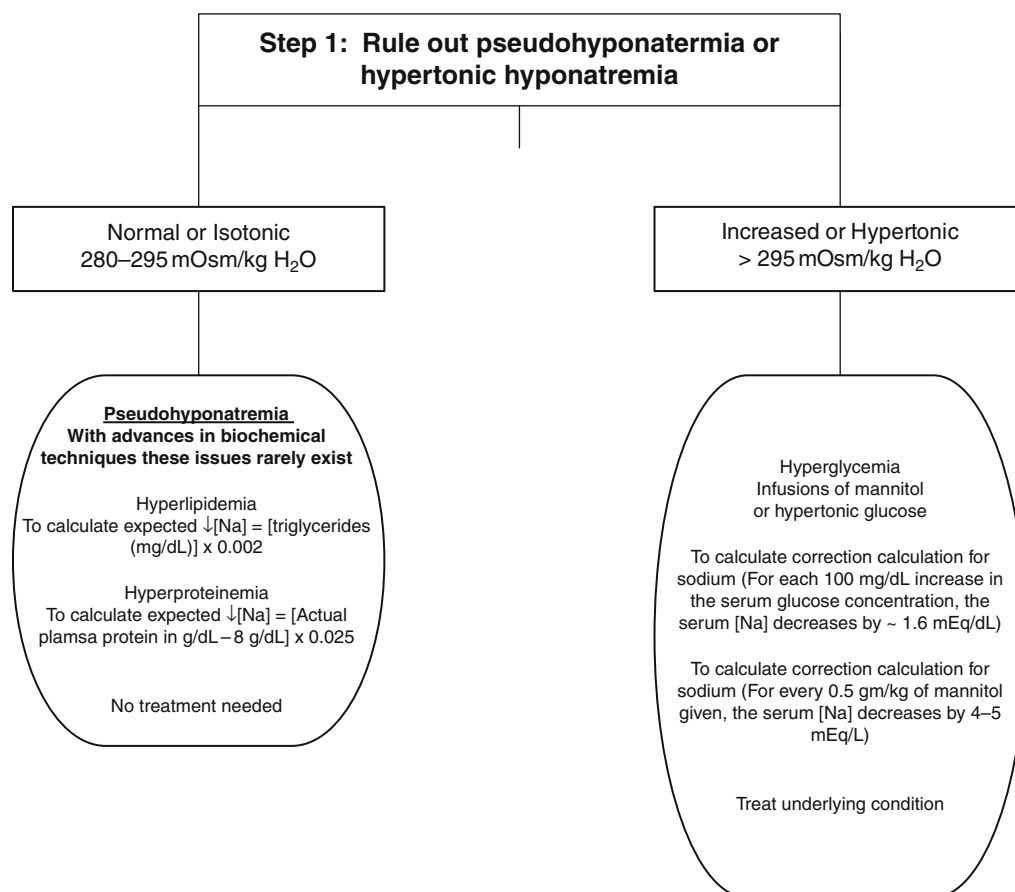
Step 1: Rule out pseudohyponatermia or hypertonic hyponatremia

Normal or Isotonic
280–295 mOsm/kg $H_2O$

Pseudohyponatremia
With advances in biochemical techniques these issues rarely exist

Hyperlipidemia
To calculate expected $\downarrow$[Na] = [triglycerides (mg/dL)] x 0.002

Hyperproteinemia
To calculate expected $\downarrow$[Na] = [Actual plamsa protein in g/dL – 8 g/dL] x 0.025

No treatment needed

Increased or Hypertonic
> 295 mOsm/kg $H_2O$

Hyperglycemia
Infusions of mannitol or hypertonic glucose

To calculate correction calculation for sodium (For each 100 mg/dL increase in the serum glucose concentration, the serum [Na] decreases by ~ 1.6 mEq/dL)

To calculate correction calculation for sodium (For every 0.5 gm/kg of mannitol given, the serum [Na] decreases by 4–5 mEq/L)

Treat underlying condition